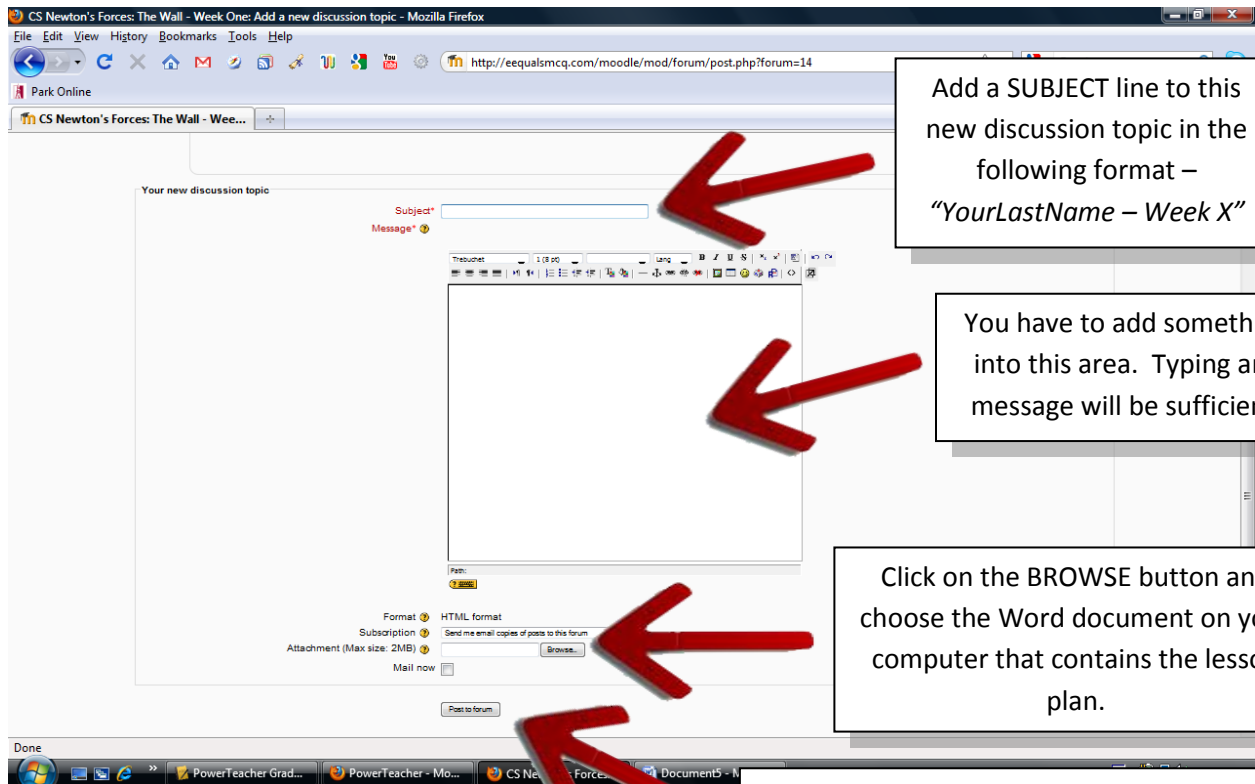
CS Newton's Forces: The Wall - Week One: Add a new discussion topic - Mozilla Firefox

File Edit View History Bookmarks Tools Help

http://eequalsmcq.com/moodle/mod/forum/post.php?forum=14

Park Online

CS Newton's Forces: The Wall - Wee...

Add a SUBJECT line to this new discussion topic in the following format – *"YourLastName – Week X"*

Your new discussion topic

Subject*

Message*

Trebuchet 1 (8 pt) Lang

You have to add someth into this area. Typing ar message will be sufficier

Path:

Click on the BROWSE button an choose the Word document on yo computer that contains the lesso plan.

Format HTML format

Subscription Send me email copies of posts to this forum

Attachment (Max size: 2MB) Browse...

Mail now

Post to forum

Done

PowerTeacher Grad... PowerTeacher - Mo... CS Ne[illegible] Force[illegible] Document5 - M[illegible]